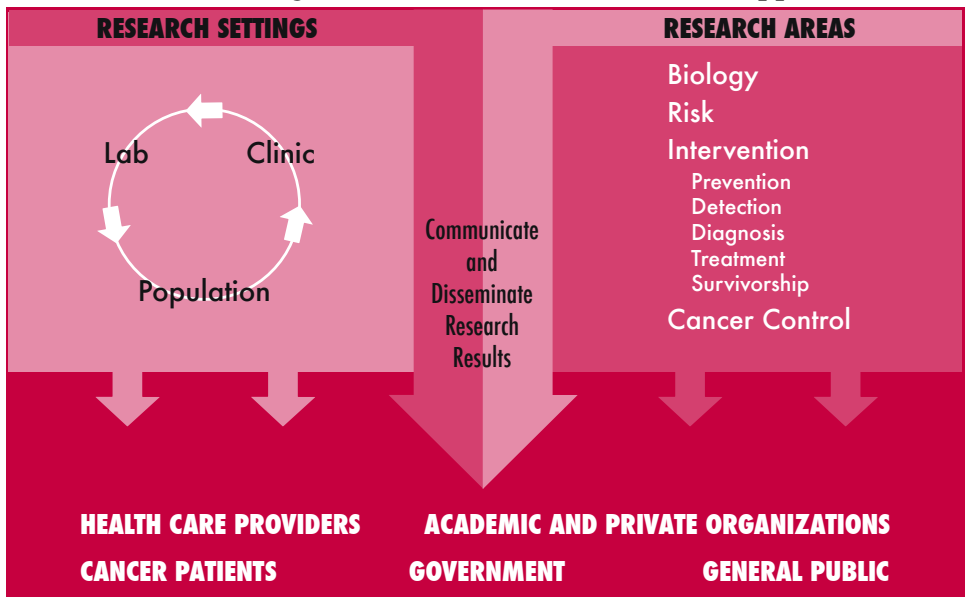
RESEARCH SETTINGS

Lab
Clinic
Population

Communicate and Disseminate Research Results

RESEARCH AREAS

Biology
Risk
Intervention
Prevention
Detection
Diagnosis
Treatment
Survivorship
Cancer Control

HEALTH CARE PROVIDERS
ACADEMIC AND PRIVATE ORGANIZATIONS
CANCER PATIENTS
GOVERNMENT
GENERAL PUBLIC